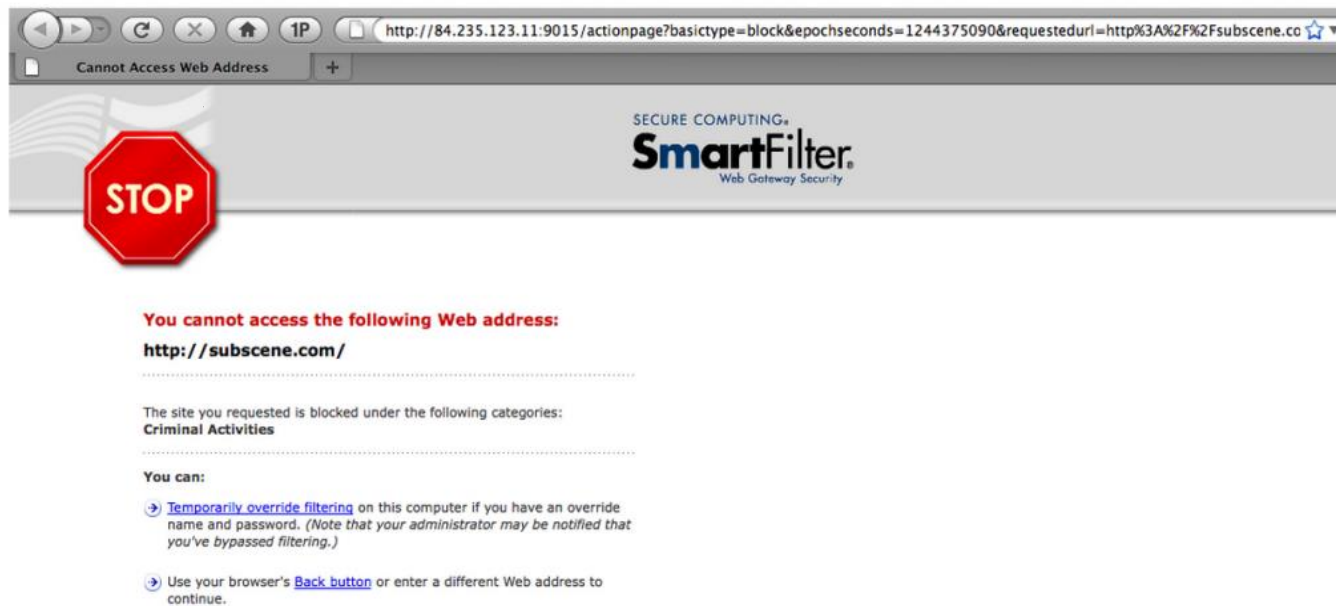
1P

http://84.235.123.11:9015/actionpage?basictype=block&epochseconds=1244375090&requestedurl=http%3A%2F%2Fsubscene.co

Cannot Access Web Address

+

SECURE COMPUTING.
SmartFilter.
Web Gateway Security

STOP

You cannot access the following Web address:

http://subscene.com/

The site you requested is blocked under the following categories:
Criminal Activities

You can:

Temporarily override filtering on this computer if you have an override name and password. (Note that your administrator may be notified that you've bypassed filtering.)

Use your browser's Back button or enter a different Web address to continue.